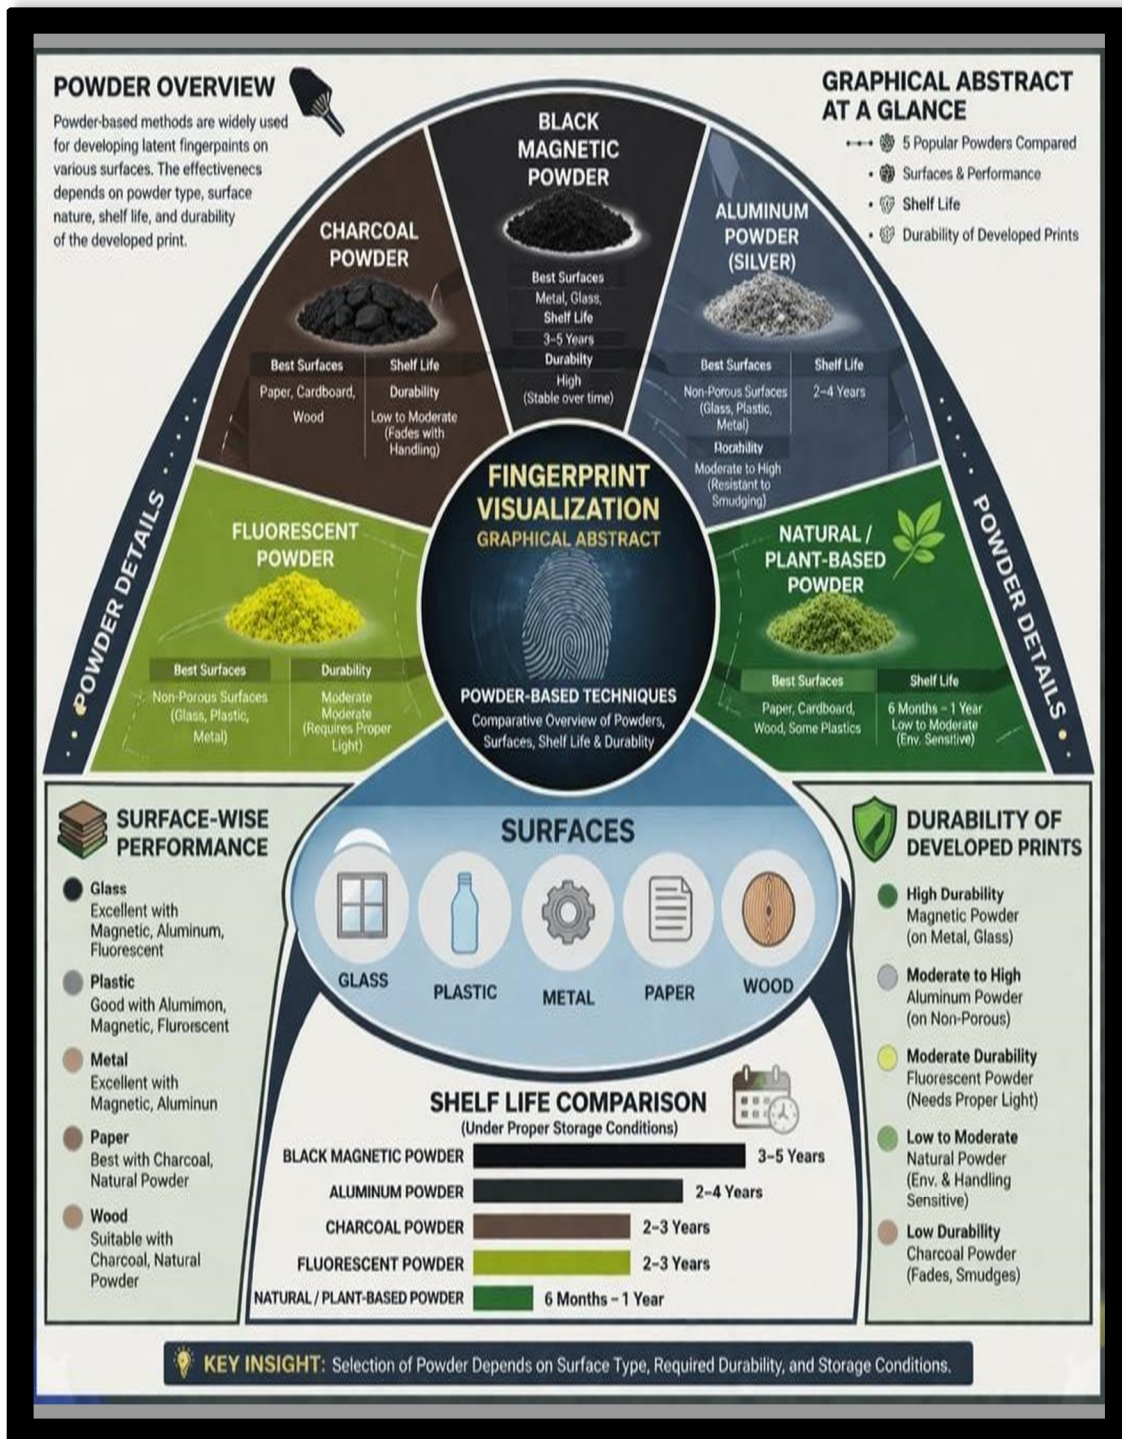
POWDER OVERVIEW

Powder-based methods are widely used for developing latent fingerpaints on various surfaces. The effectivenecs depends on powder type, surface nature, shelf life, and durability of the developed print.

GRAPHICAL ABSTRACT AT A GLANCE

- 5 Popular Powders Compared
- Surfaces & Performance
- Shelf Life
- Durability of Developed Prints

CHARCOAL POWDER

| Best Surfaces | Shelf Life |
|---|---|
| Paper, Cardboard, Wood | Durability |
| | Low to Moderate (Fades with Handling) |

BLACK MAGNETIC POWDER

Best Surfaces
Metal, Glass,
Shelf Life
3–5 Years
Durabilty
High (Stable over time)

ALUMINUM POWDER (SILVER)

| Best Surfaces | Shelf Life |
|---|---|
| Non-Porous Surfaces (Glass, Plastic, Metal) | 2–4 Years |

Rorability
Moderate to High (Resistant to Smudging)

FINGERPRINT VISUALIZATION
GRAPHICAL ABSTRACT

POWDER-BASED TECHNIQUES
Comparative Overview of Powders, Surfaces, Shelf Life & Durablity

FLUORESCENT POWDER

| Best Surfaces | Durability |
|---|---|
| Non-Porous Surfaces (Glass, Plastic, Metal) | Moderate Moderate (Requires Proper Light) |

NATURAL / PLANT-BASED POWDER

| Best Surfaces | Shelf Life |
|---|---|
| Paper, Cardboard, Wood, Some Plastics | 6 Months – 1 Year Low to Moderate (Env. Sensitive) |

POWDER DETAILS

POWDER DETAILS

SURFACE-WISE PERFORMANCE

Glass
Excellent with Magnetic, Aluminum, Fluorescent

Plastic
Good with Alumimon, Magnetic, Flurorscent

Metal
Excellent with Magnetic, Aluminun

Paper
Best with Charcoal, Natural Powder

Wood
Suitable with Charcoal, Natural Powder

SURFACES

GLASS PLASTIC METAL PAPER WOOD

DURABILITY OF DEVELOPED PRINTS

High Durability
Magnetic Powder (on Metal, Glass)

Moderate to High
Aluminum Powder (on Non-Porous)

Moderate Durability
Fluorescent Powder (Needs Proper Light)

Low to Moderate
Natural Powder (Env. & Handling Sensitive)

Low Durability
Charcoal Powder (Fades, Smudges)

SHELF LIFE COMPARISON
(Under Proper Storage Conditions)

BLACK MAGNETIC POWDER 3–5 Years
ALUMINUM POWDER 2–4 Years
CHARCOAL POWDER 2–3 Years
FLUORESCENT POWDER 2–3 Years
NATURAL / PLANT-BASED POWDER 6 Months – 1 Year

KEY INSIGHT: Selection of Powder Depends on Surface Type, Required Durability, and Storage Conditions.